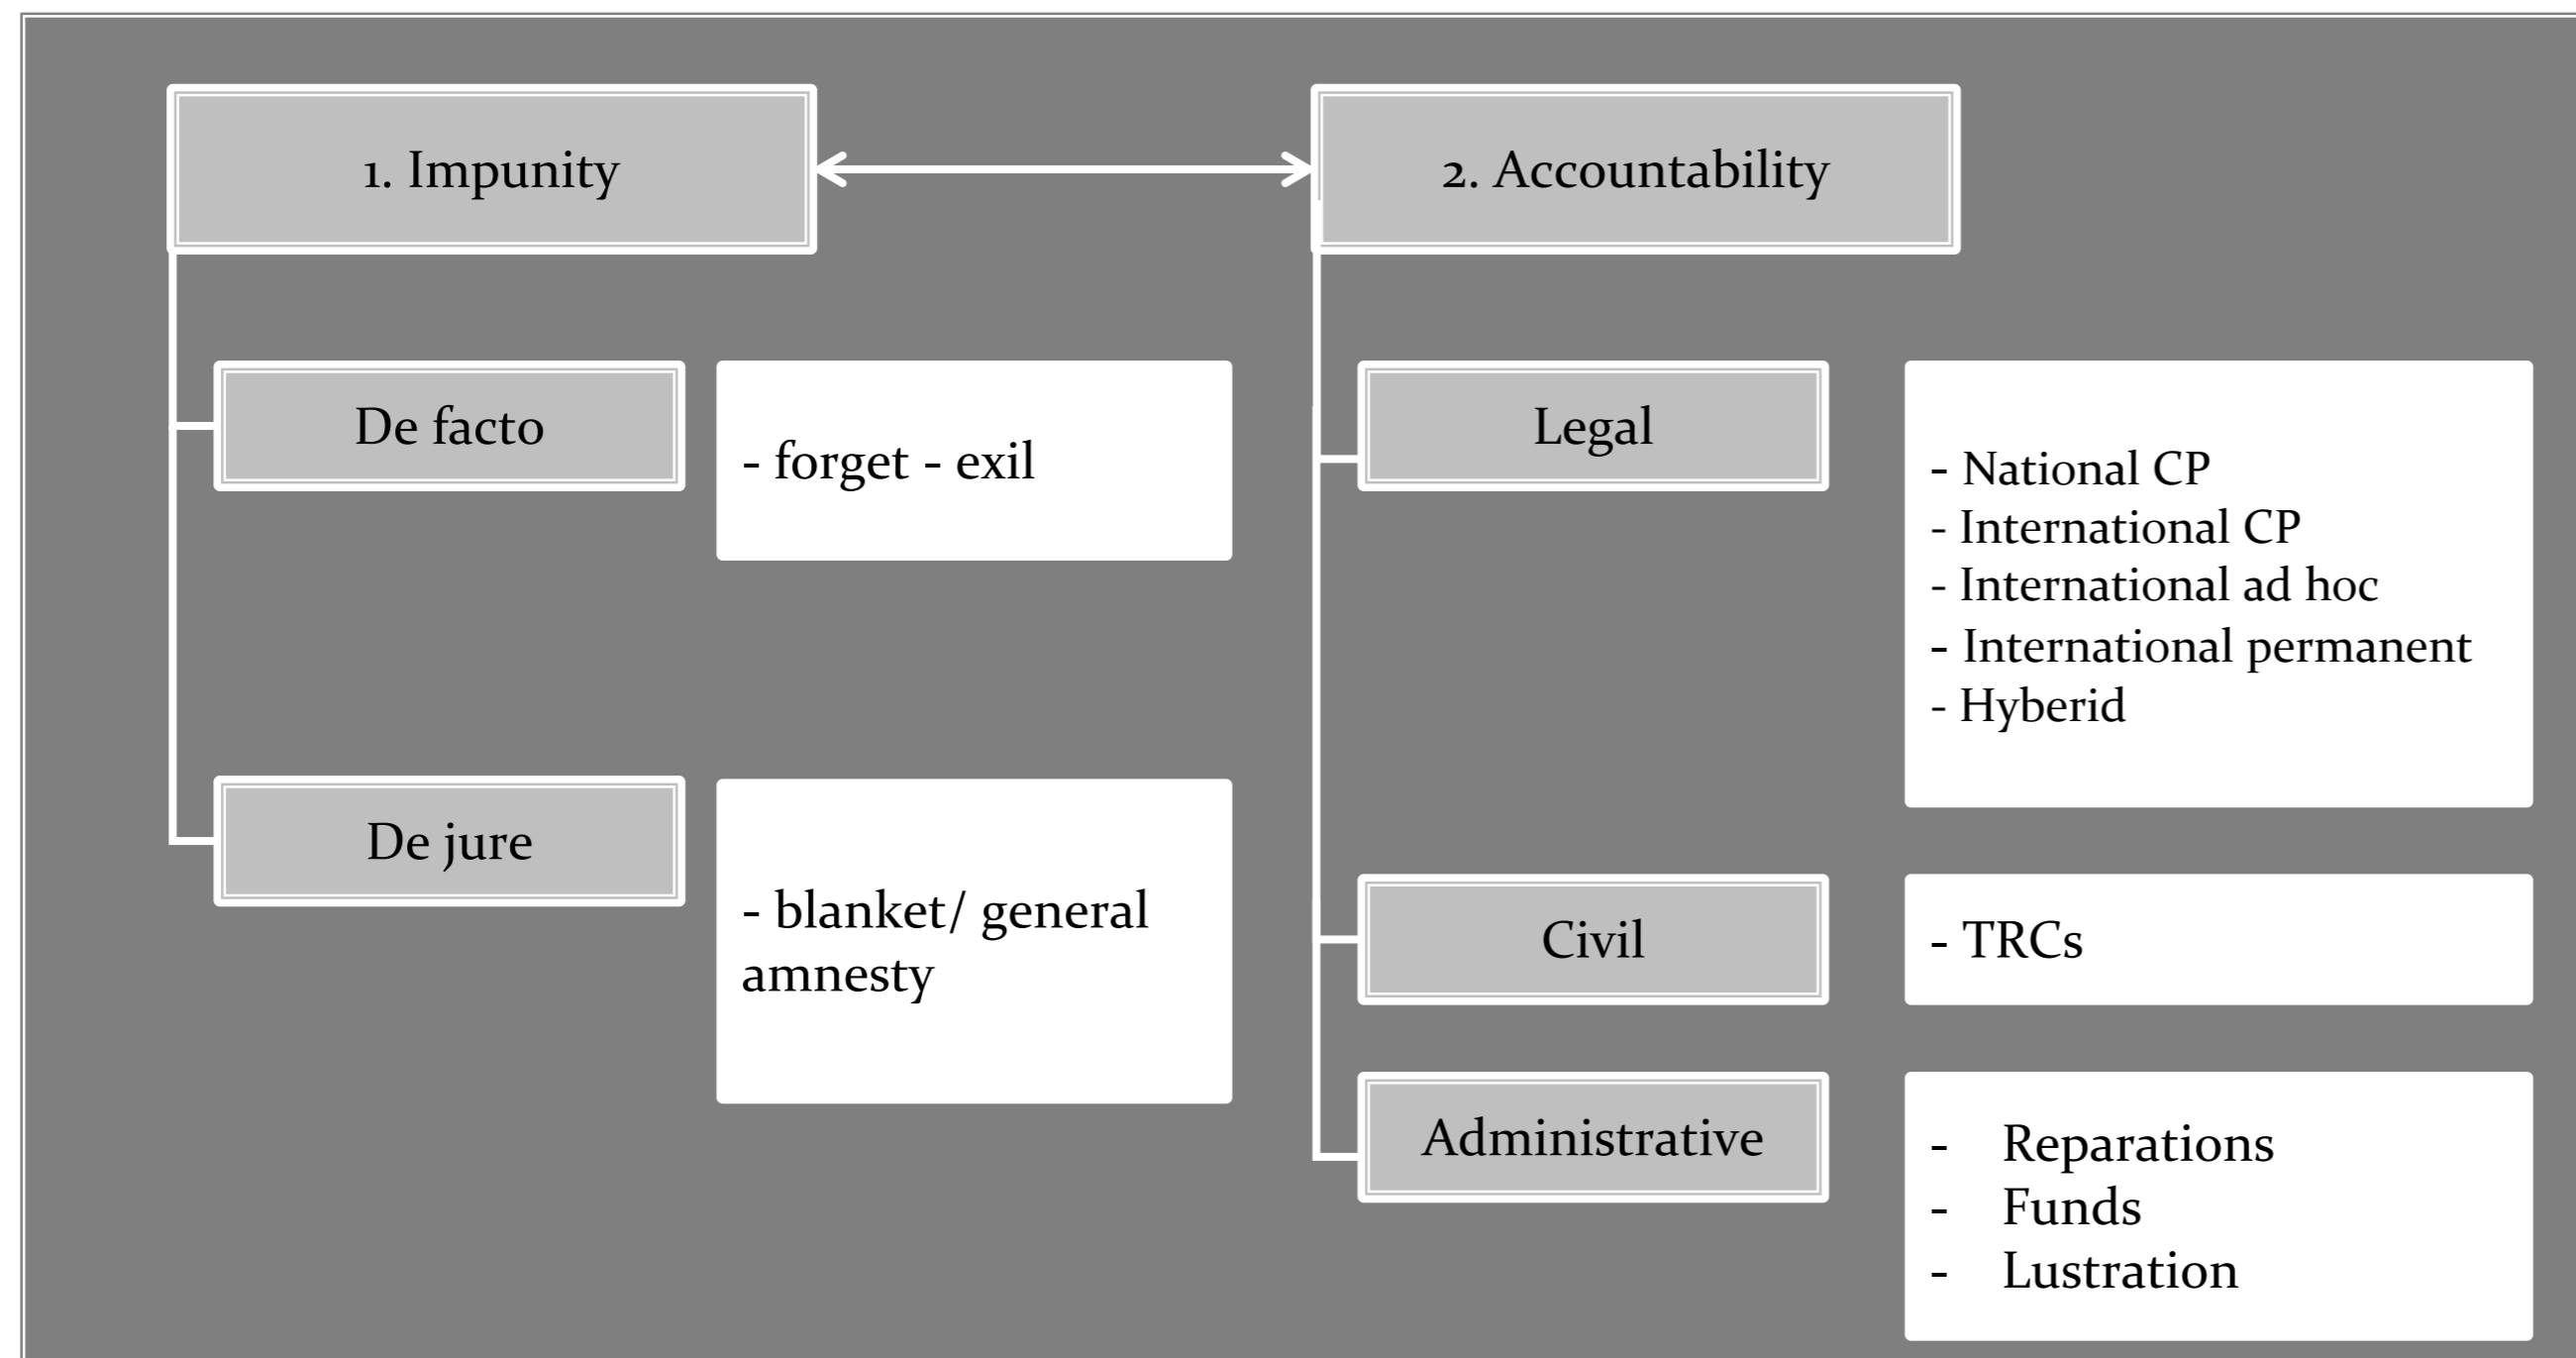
1. Impunity

2. Accountability

De facto

- forget - exil

De jure

- blanket/ general amnesty

Legal

- National CP
- International CP
- International ad hoc
- International permanent
- Hyberid

Civil

- TRCs

Administrative

- Reparations
- Funds
- Lustration